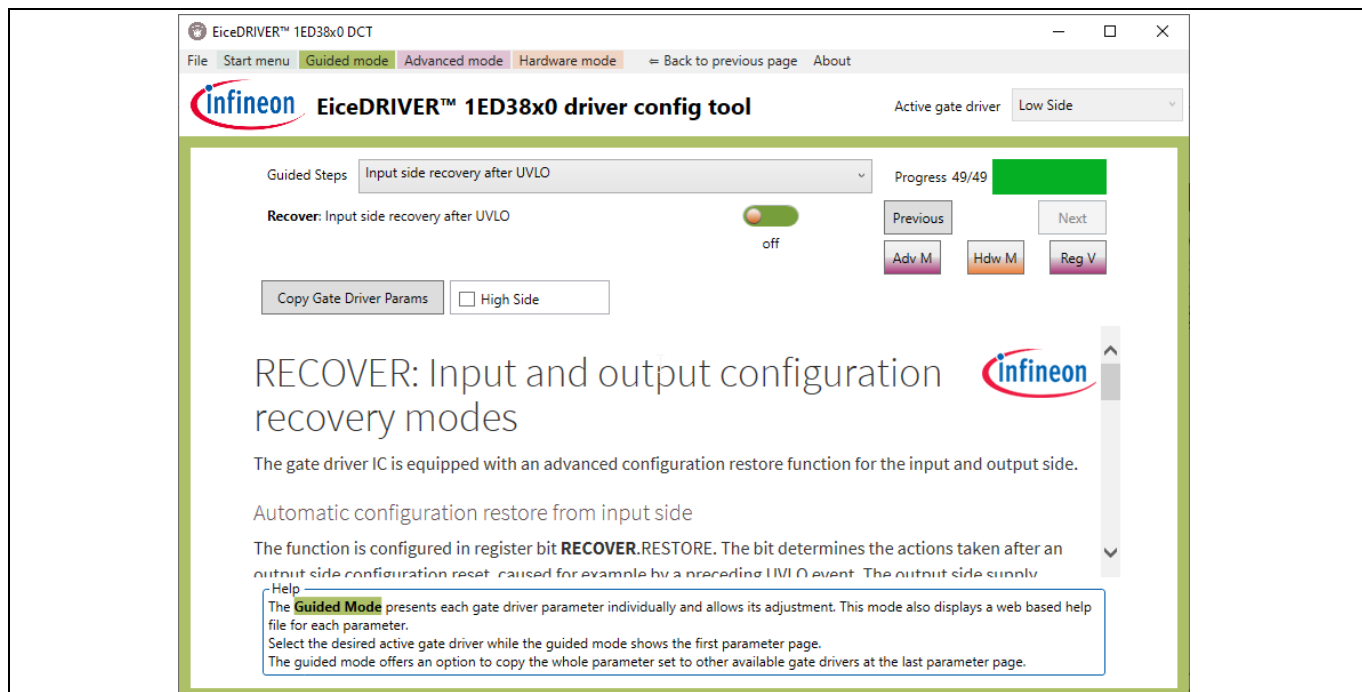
EiceDRIVER™ 1ED38x0 DCT

File Start menu Guided mode Advanced mode Hardware mode ⇐ Back to previous page About

infineon EiceDRIVER™ 1ED38x0 driver config tool

Active gate driver Low Side

Guided Steps Input side recovery after UVLO

Progress 49/49

Recover: Input side recovery after UVLO

off

Previous Next

Adv M Hdw M Reg V

Copy Gate Driver Params

High Side

RECOVER: Input and output configuration recovery modes

infineon

The gate driver IC is equipped with an advanced configuration restore function for the input and output side.

Automatic configuration restore from input side

The function is configured in register bit **RECOVER**.RESTORE. The bit determines the actions taken after an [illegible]

Help
The **Guided Mode** presents each gate driver parameter individually and allows its adjustment. This mode also displays a web based help file for each parameter.
Select the desired active gate driver while the guided mode shows the first parameter page.
The guided mode offers an option to copy the whole parameter set to other available gate drivers at the last parameter page.